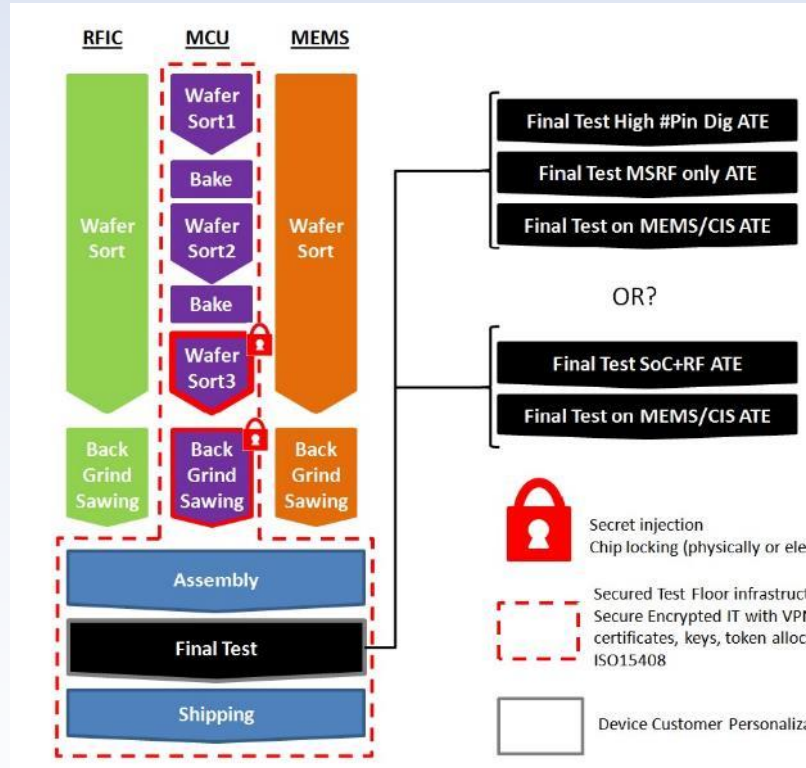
RFIC

MCU

MEMS

Wafer Sort

Wafer Sort1

Bake

Wafer Sort2

Bake

Wafer Sort3

Wafer Sort

Back Grind Sawing

Back Grind Sawing

Back Grind Sawing

Assembly

Final Test

Shipping

Final Test High #Pin Dig ATE

Final Test MSRF only ATE

Final Test on MEMS/CIS ATE

OR?

Final Test SoC+RF ATE

Final Test on MEMS/CIS ATE

Secret injection
Chip locking (physically or ele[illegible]

Secured Test Floor infrastruct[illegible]
Secure Encrypted IT with VP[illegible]
certificates, keys, token alloc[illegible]
ISO15408

Device Customer Personaliz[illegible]